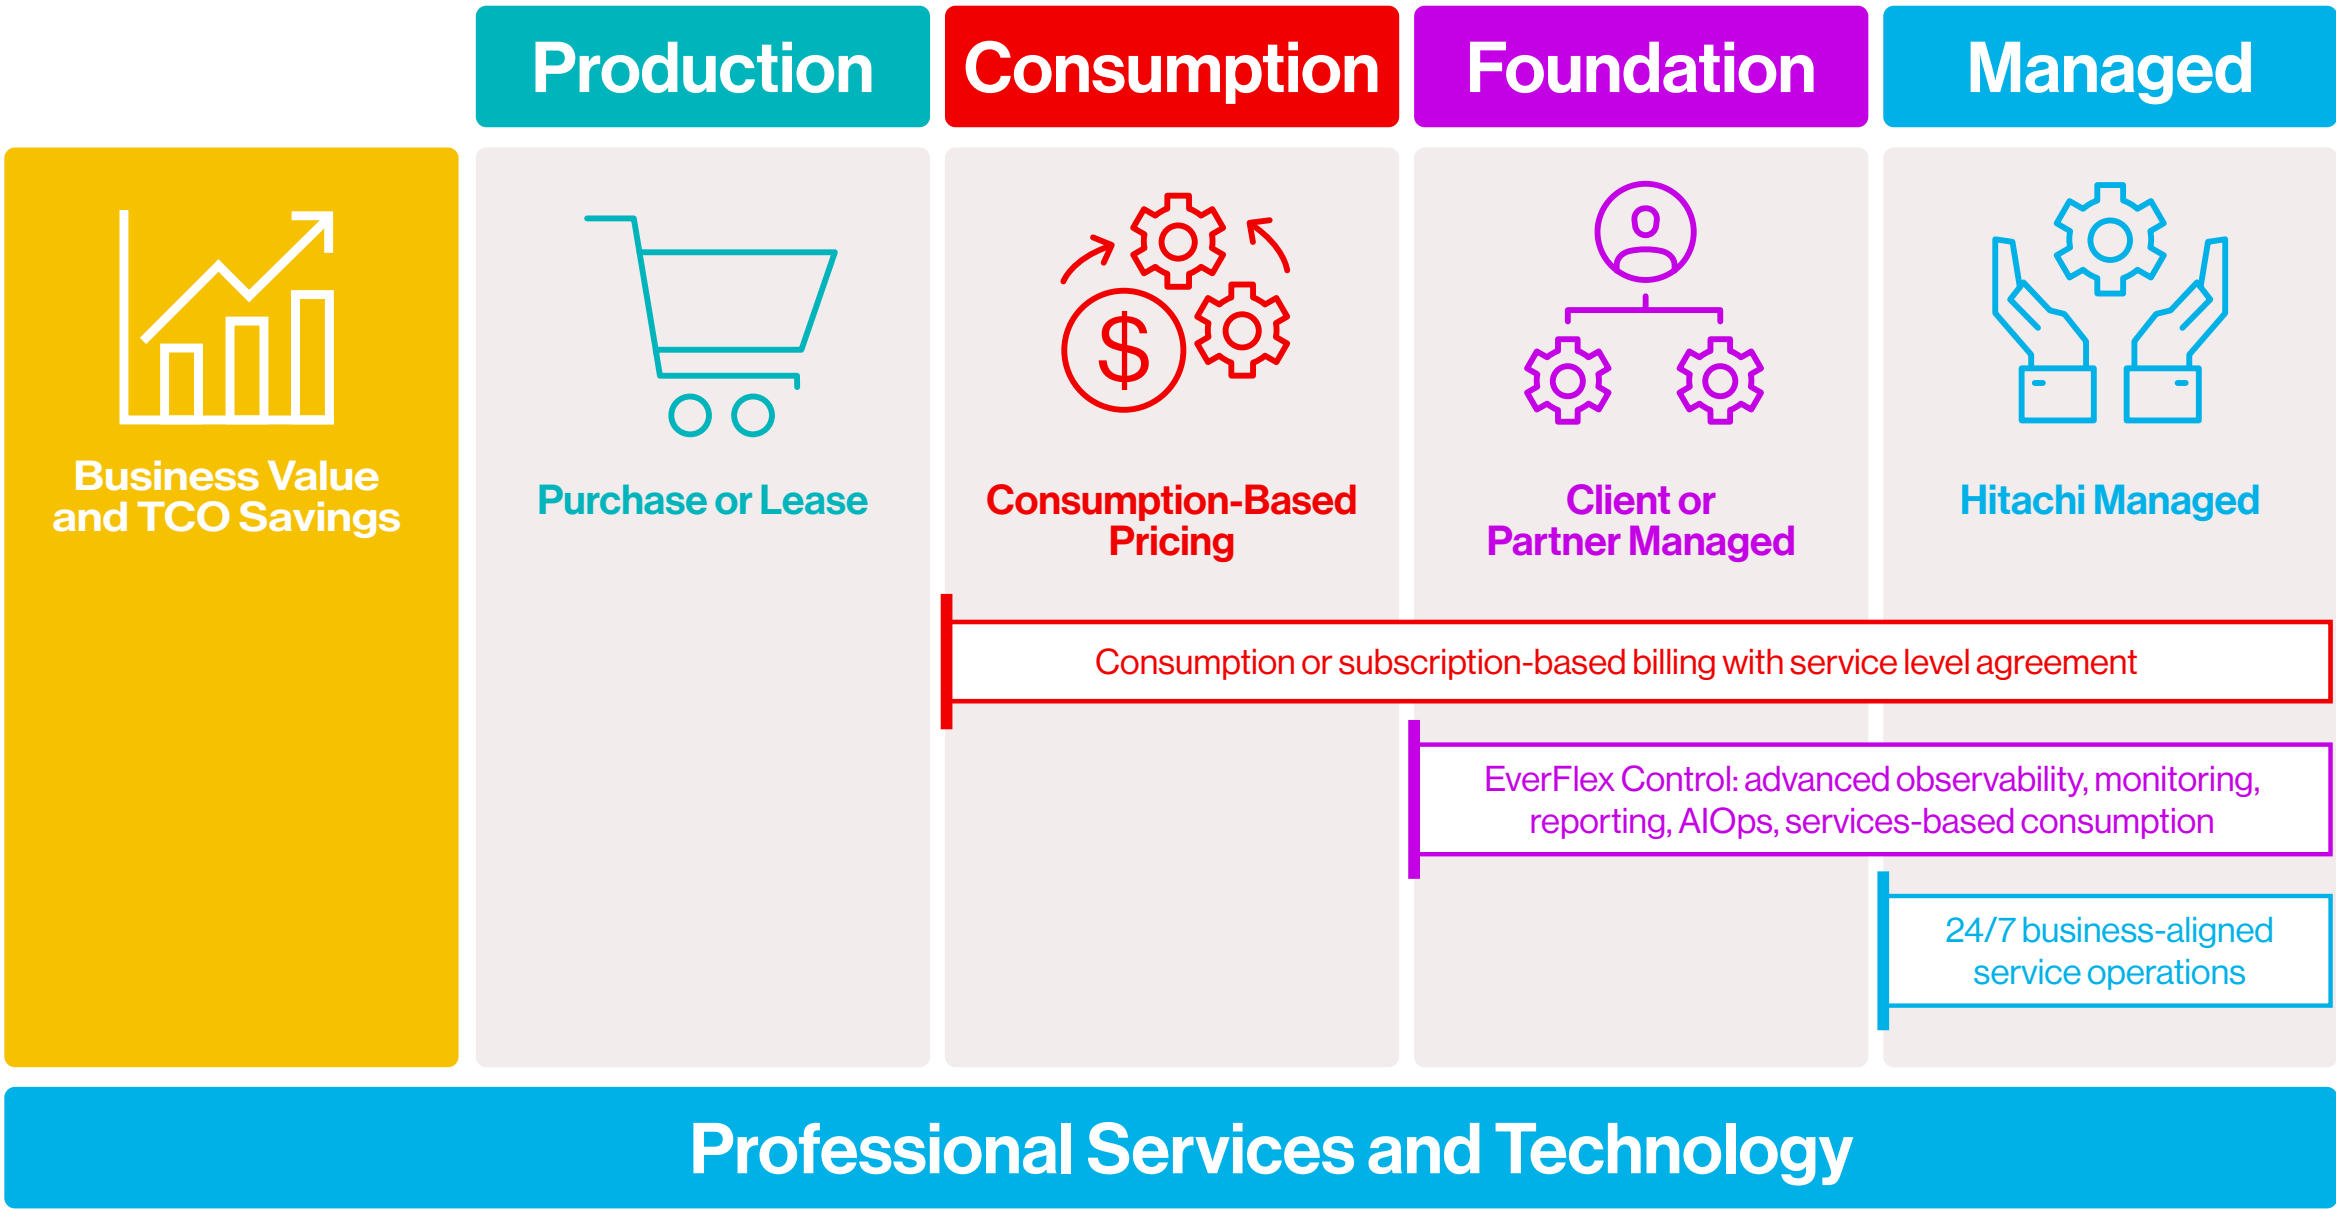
Production

Consumption

Foundation

Managed

Business Value and TCO Savings

Purchase or Lease

Consumption-Based Pricing

Client or Partner Managed

Hitachi Managed

Consumption or subscription-based billing with service level agreement

EverFlex Control: advanced observability, monitoring, reporting, AIOps, services-based consumption

24/7 business-aligned service operations

Professional Services and Technology